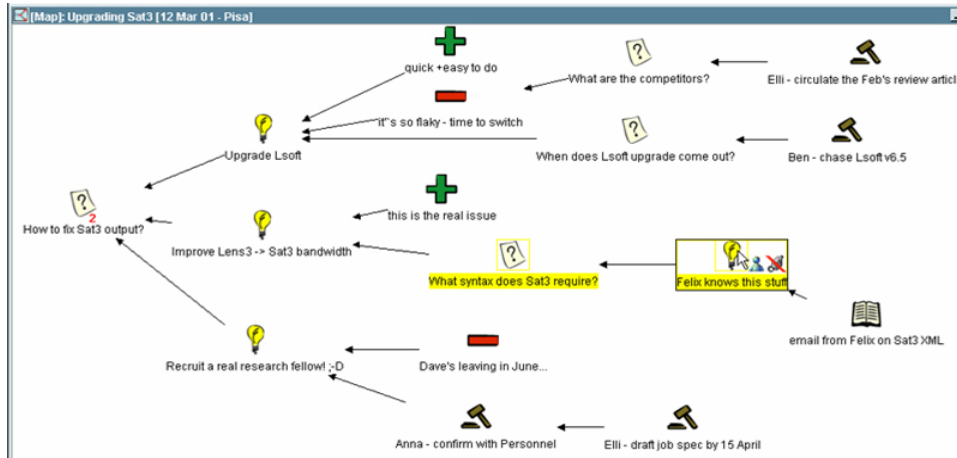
[Map]: Upgrading Sat3 [12 Mar 01 - Pisa]

quick +easy to do

What are the competitors?

Elli - circulate the Feb's review articl

it"s so flaky - time to switch

Upgrade Lsoft

When does Lsoft upgrade come out?

Ben - chase Lsoft v6.5

2

How to fix Sat3 output?

this is the real issue

Improve Lens3 -> Sat3 bandwidth

What syntax does Sat3 require?

Felix knows this stuff

email from Felix on Sat3 XML

Recruit a real research fellow! ;-D

Dave's leaving in June...

Anna - confirm with Personnel

Elli - draft job spec by 15 April